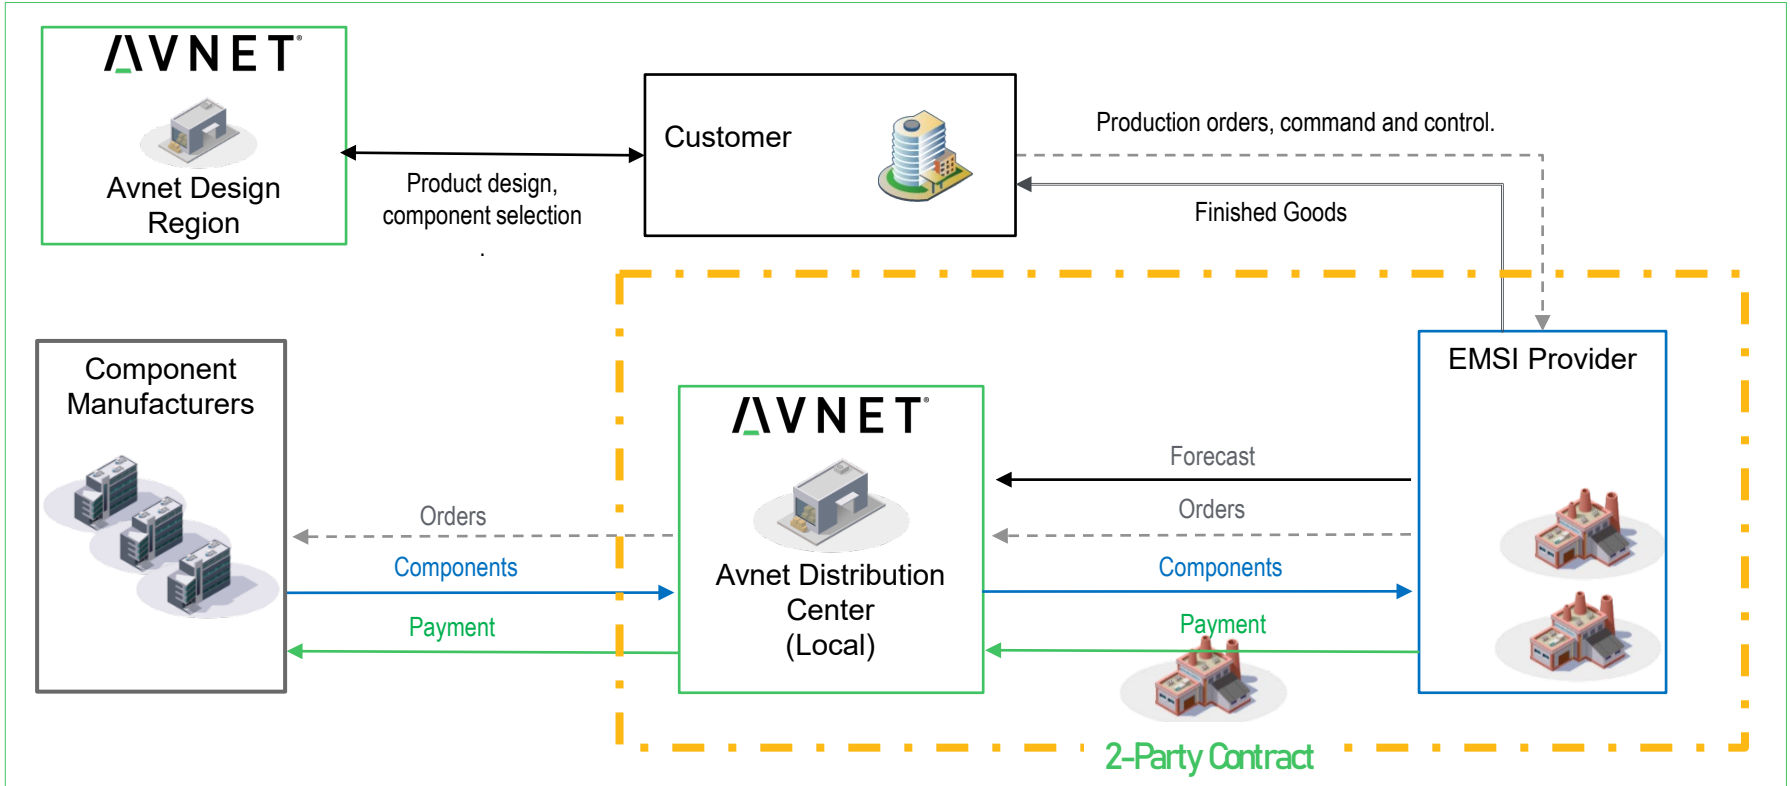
AVNET
Avnet Design Region

Customer

Product design, component selection

Production orders, command and control.

Finished Goods

Component Manufacturers

AVNET
Avnet Distribution Center (Local)

EMSI Provider

Orders

Components

Payment

Forecast

Orders

Components

Payment

2-Party Contract